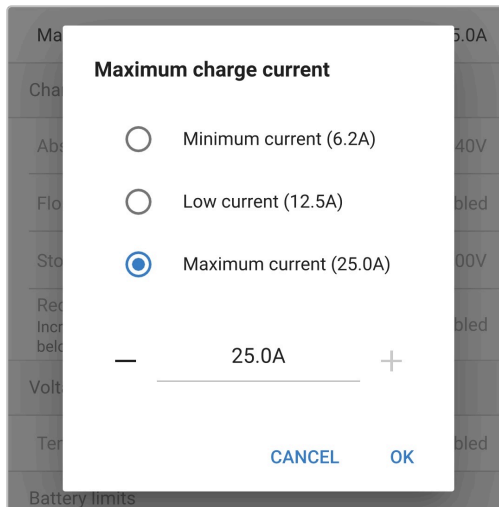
Ma
5.0A
Cha
Abs
40V
Flo
bled
Sto
00V
Rec
Incr
belo
bled
Volt
Ter
bled
Battery limits

Maximum charge current

Minimum current (6.2A)

Low current (12.5A)

Maximum current (25.0A)

—
25.0A
+

CANCEL
OK